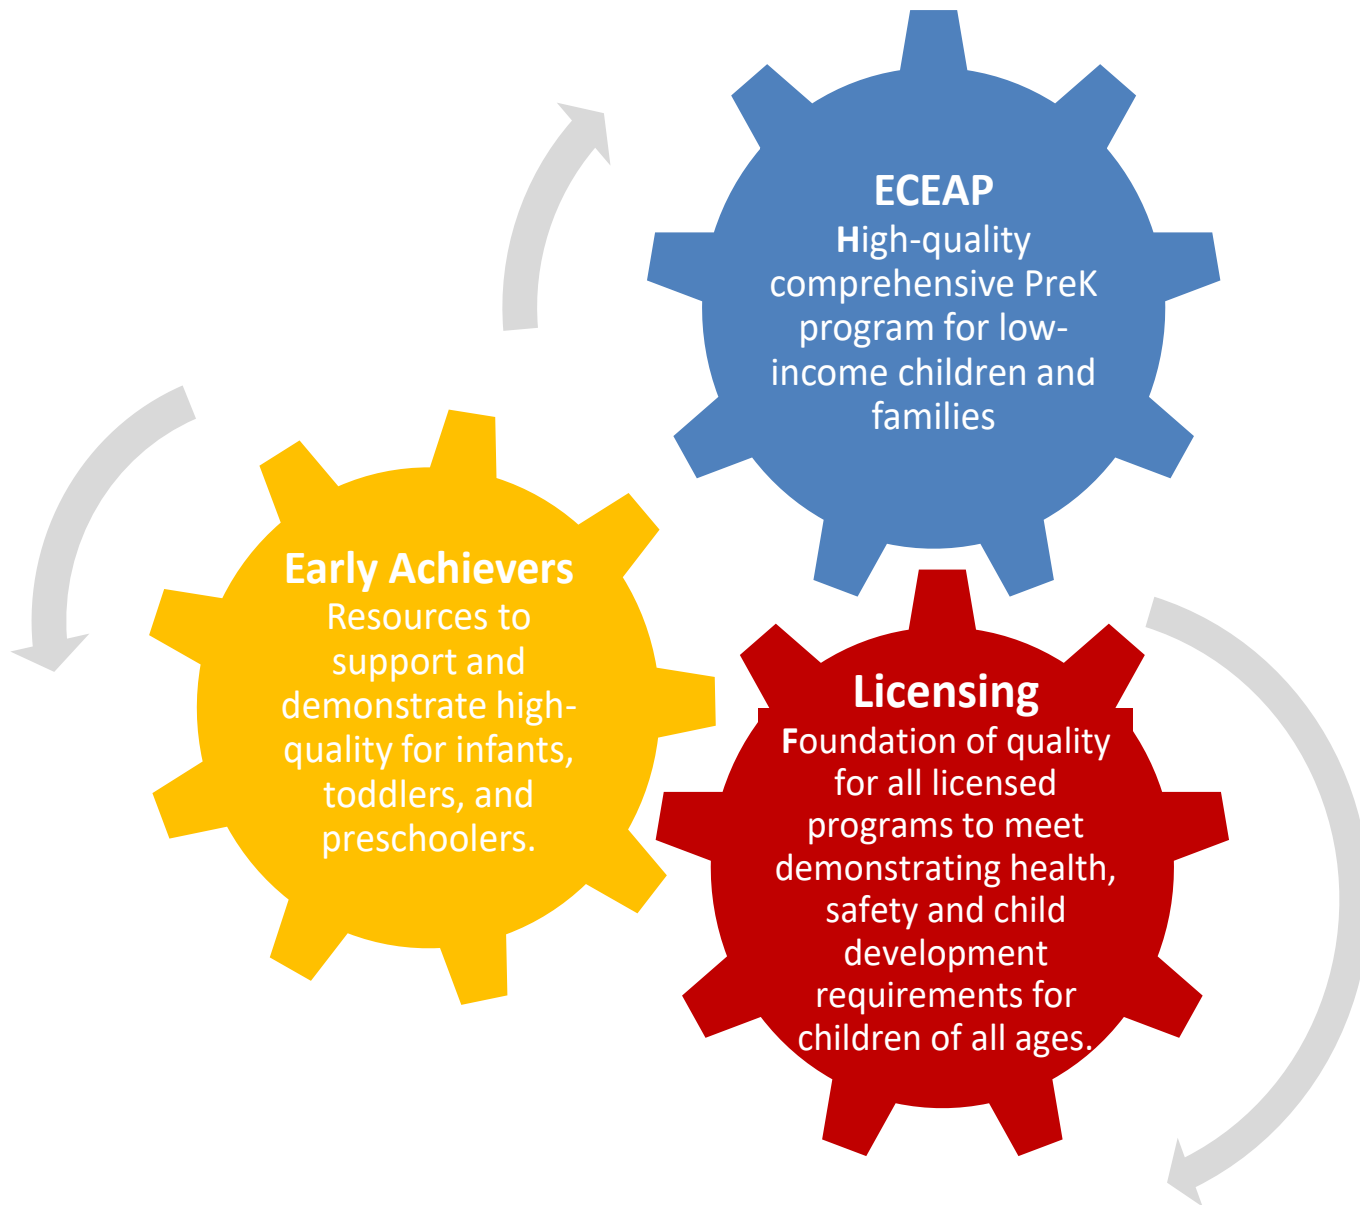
ECEAP
High-quality comprehensive PreK program for low-income children and families

Early Achievers
Resources to support and demonstrate high-quality for infants, toddlers, and preschoolers.

Licensing
Foundation of quality for all licensed programs to meet demonstrating health, safety and child development requirements for children of all ages.